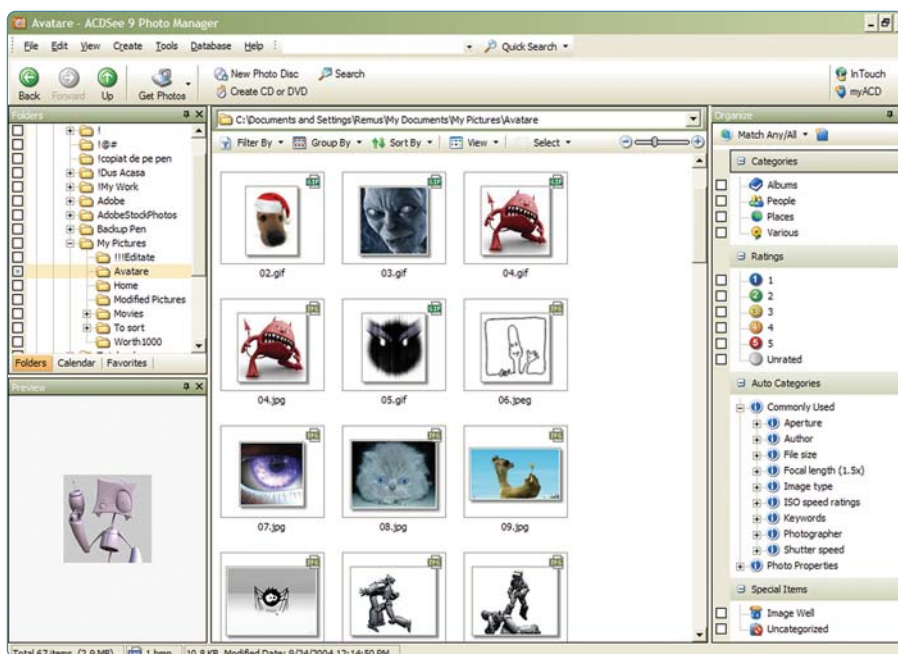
Avatare - ACDSee 9 Photo Manager

File Edit View Create Tools Database Help

Quick Search

Back Forward Up Get Photos

New Photo Disc Search
Create CD or DVD

InTouch
myACD

Folders

!
!@#
!copiat de pe pen
!Dus Acasa
!My Work
Adobe
AdobeStockPhotos
Backup Pen
My Pictures
!!!Editate
Avatare
Home
Modified Pictures
Movies
To sort
Worth1000

Folders Calendar Favorites

Preview

C:\Documents and Settings\Remus\My Documents\My Pictures\Avatare

Filter By Group By Sort By View Select

02.gif
03.gif
04.gif
04.jpg
05.gif
06.jpeg
07.jpg
08.jpg
09.jpg

Organize

Match Any/All

Categories
Albums
People
Places
Various

Ratings
1
2
3
4
5
Unrated

Auto Categories
Commonly Used
Aperture
Author
File size
Focal length (1.5x)
Image type
ISO speed ratings
Keywords
Photographer
Shutter speed
Photo Properties

Special Items
Image Well
Uncategorized

Total 67 items (2.9 MB) 1.bmp 10.8 KB, Modified Date: 9/24/2004 12:14:50 PM